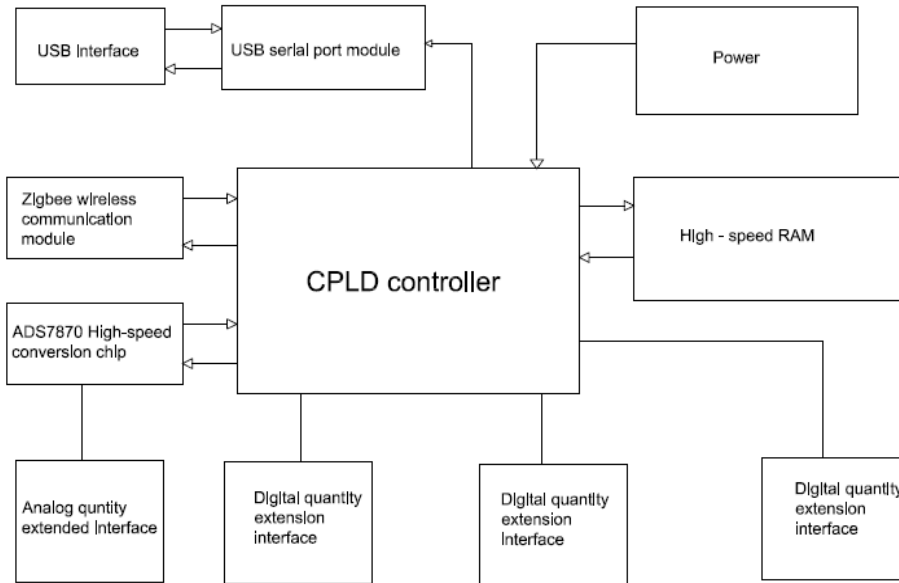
USB Interface

USB serial port module

Power

Zigbee wireless communication module

CPLD controller

High - speed RAM

ADS7870 High-speed conversion chip

Analog quntity extended Interface

Digital quantity extension interface

Digital quantity extension Interface

Digital quantity extension interface